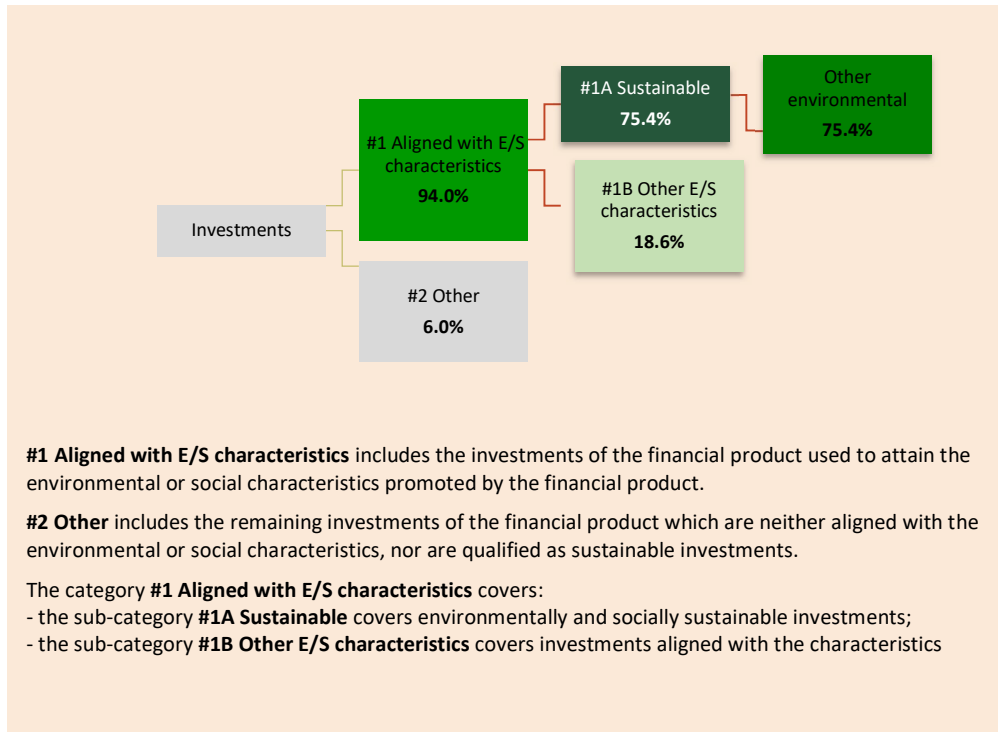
Investments

#1 Aligned with E/S characteristics
94.0%

#2 Other
6.0%

#1A Sustainable
75.4%

#1B Other E/S characteristics
18.6%

Other environmental
75.4%

#1 Aligned with E/S characteristics includes the investments of the financial product used to attain the environmental or social characteristics promoted by the financial product.

#2 Other includes the remaining investments of the financial product which are neither aligned with the environmental or social characteristics, nor are qualified as sustainable investments.

The category #1 Aligned with E/S characteristics covers:
- the sub-category #1A Sustainable covers environmentally and socially sustainable investments;
- the sub-category #1B Other E/S characteristics covers investments aligned with the characteristics